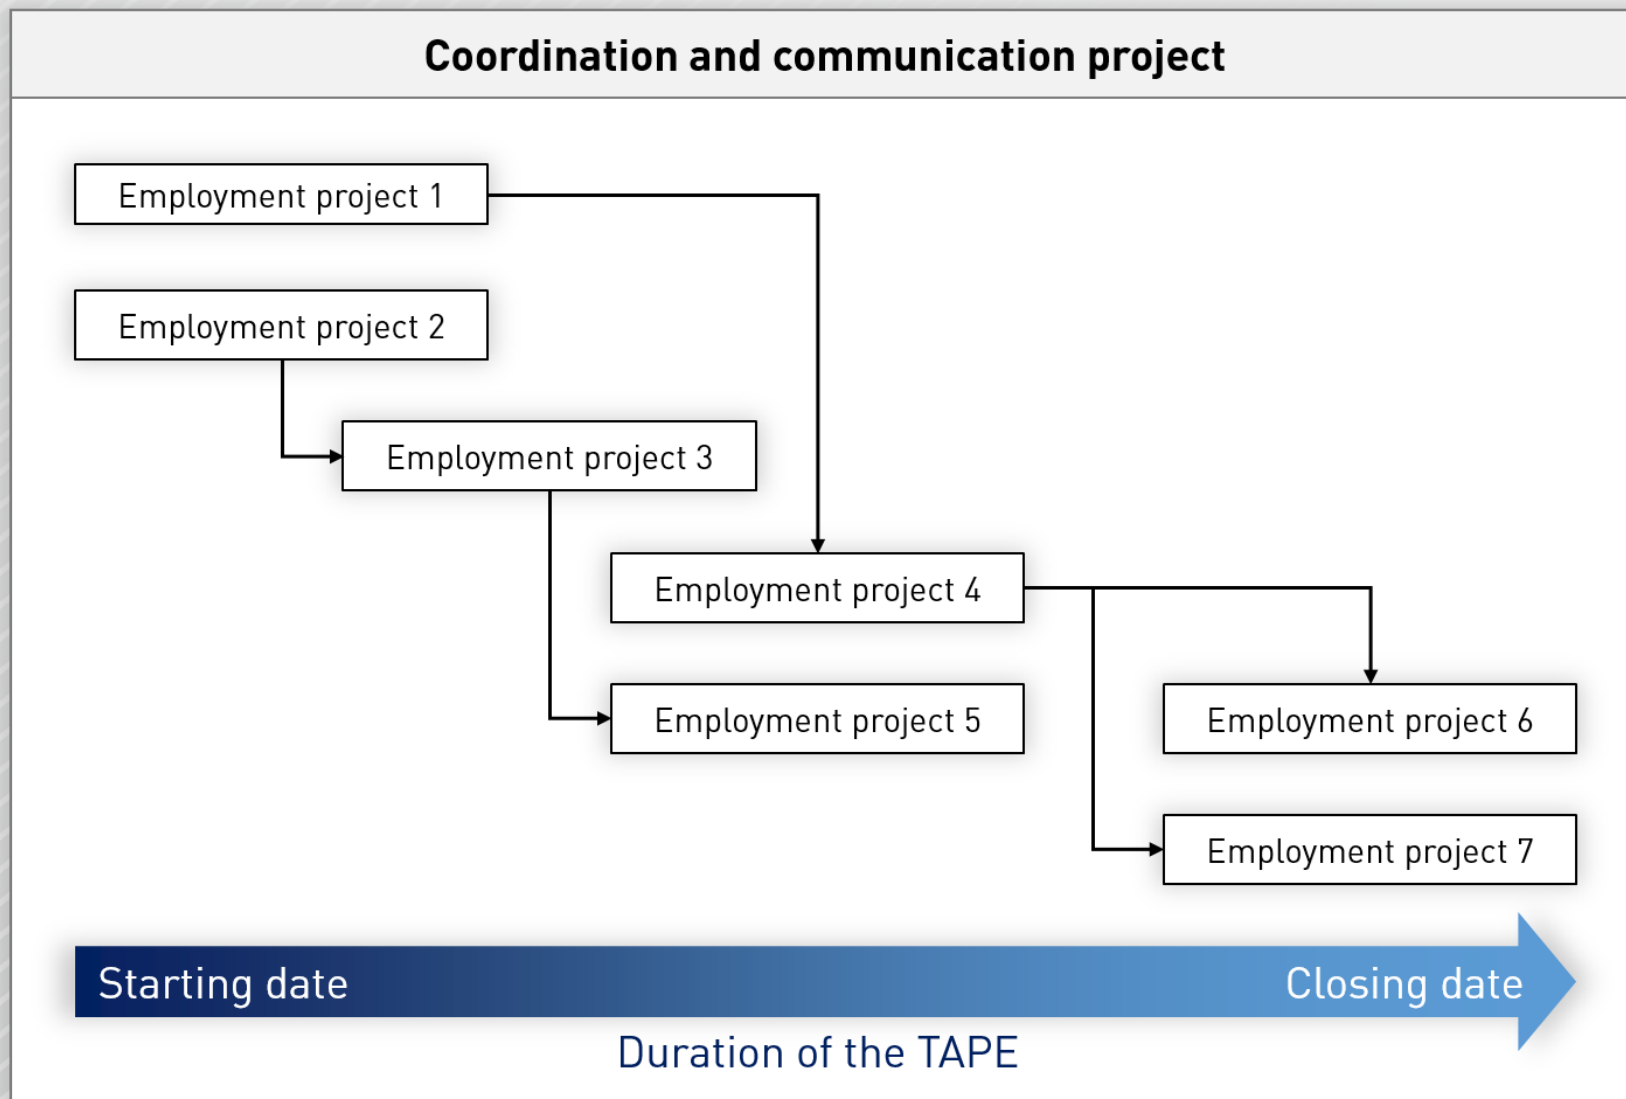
Coordination and communication project

Employment project 1

Employment project 2

Employment project 3

Employment project 4

Employment project 5

Employment project 6

Employment project 7

Starting date

Closing date

Duration of the TAPE